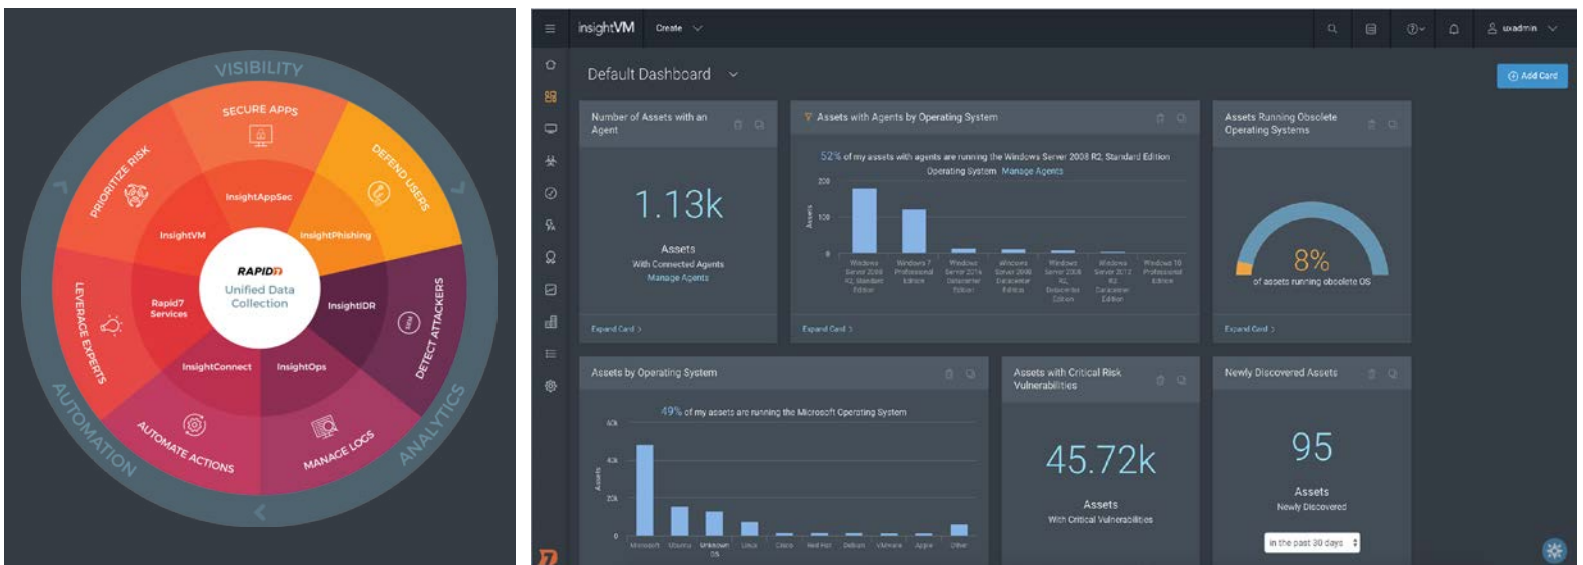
VISIBILITY
SECURE APPS
PRIORITIZE RISK
DEFEND USERS
InsightAppSec
InsightVM
InsightPhishing
RAPID7
Unified Data Collection
Rapid7 Services
InsightIDR
LEVERAGE EXPERTS
DETECT ATTACKERS
InsightConnect
InsightOps
AUTOMATE ACTIONS
MANAGE LOGS
AUTOMATION
ANALYTICS

insightVM
Create
uxadmin
Default Dashboard
Add Card

Number of Assets with an Agent
1.13k
Assets
With Connected Agents
Manage Agents
Expand Card

Assets with Agents by Operating System
52% of my assets with agents are running the Windows Server 2008 R2, Standard Edition
Operating System Manage Agents
200
100
0
Assets
Windows Server 2008 R2, Standard Edition
Windows 7 Professional Edition
Windows Server 2016 Datacenter Edition
Windows Server 2008 Datacenter Edition
Windows Server 2008 R2 Datacenter Edition
Windows Server 2012 R2 Datacenter Edition
Windows 10 Professional Edition
Expand Card

Assets Running Obsolete Operating Systems
8%
of assets running obsolete OS
Expand Card

Assets by Operating System
49% of my assets are running the Microsoft Operating System
60k
40k
20k
0
Assets
Microsoft
Ubuntu
Unknown OS
Linux
Cisco
Red Hat
Debian
VMware
Apple
Other

Assets with Critical Risk Vulnerabilities
45.72k
Assets
With Critical Vulnerabilities

Newly Discovered Assets
95
Assets
Newly Discovered
in the past 30 days